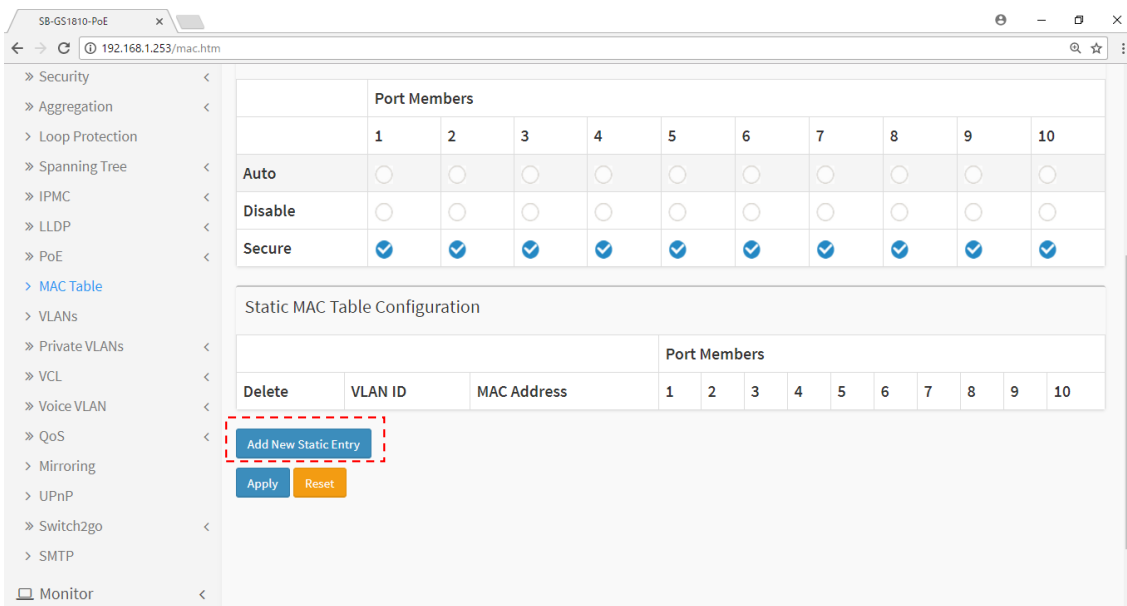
SB-GS1810-PoE ×

192.168.1.253/mac.htm

» Security
» Aggregation
> Loop Protection
» Spanning Tree
» IPMC
» LLDP
» PoE
> MAC Table
> VLANs
» Private VLANs
» VCL
» Voice VLAN
» QoS
> Mirroring
> UPnP
» Switch2go
> SMTP
Monitor

| | Port Members | | | | | | | | | |
|---|---|---|---|---|---|---|---|---|---|---|
| | 1 | 2 | 3 | 4 | 5 | 6 | 7 | 8 | 9 | 10 |
| Auto | | | | | | | | | | |
| Disable | | | | | | | | | | |
| Secure | | | | | | | | | | |

Static MAC Table Configuration

| | | | Port Members | | | | | | | | | |
|---|---|---|---|---|---|---|---|---|---|---|---|---|
| Delete | VLAN ID | MAC Address | 1 | 2 | 3 | 4 | 5 | 6 | 7 | 8 | 9 | 10 |

Add New Static Entry

Apply Reset